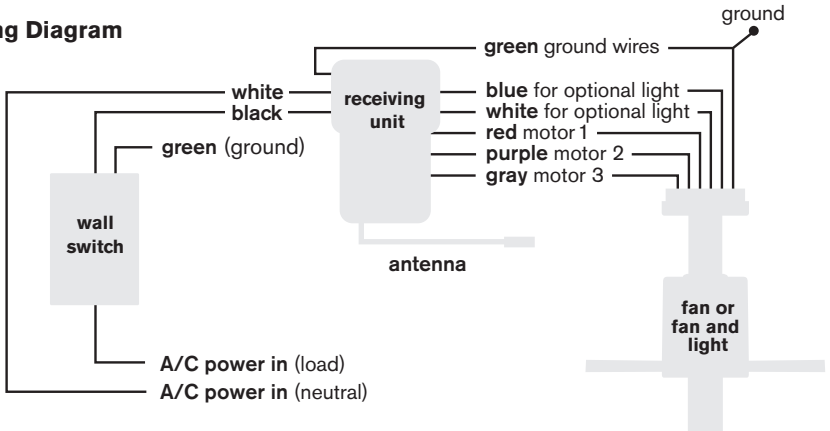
ng Diagram

ground

green ground wires

white
black

receiving unit

blue for optional light
white for optional light
red motor 1
purple motor 2
gray motor 3

green (ground)

wall switch

antenna

fan or fan and light

A/C power in (load)
A/C power in (neutral)